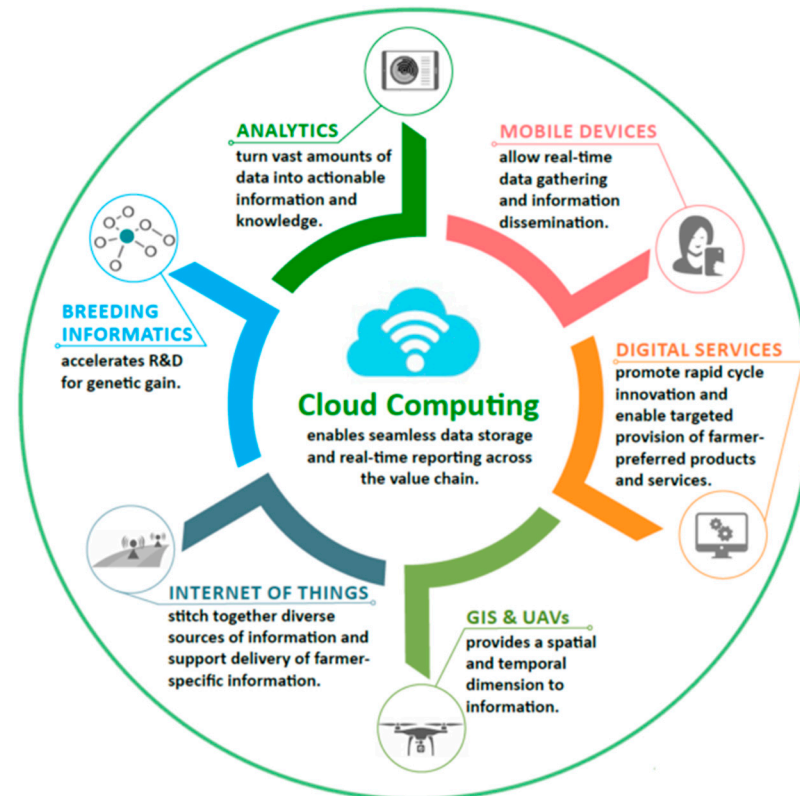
ANALYTICS
turn vast amounts of data into actionable information and knowledge.

MOBILE DEVICES
allow real-time data gathering and information dissemination.

BREEDING INFORMATICS
accelerates R&D for genetic gain.

Cloud Computing
enables seamless data storage and real-time reporting across the value chain.

DIGITAL SERVICES
promote rapid cycle innovation and enable targeted provision of farmer-preferred products and services.

INTERNET OF THINGS
stitch together diverse sources of information and support delivery of farmer-specific information.

GIS & UAVs
provides a spatial and temporal dimension to information.